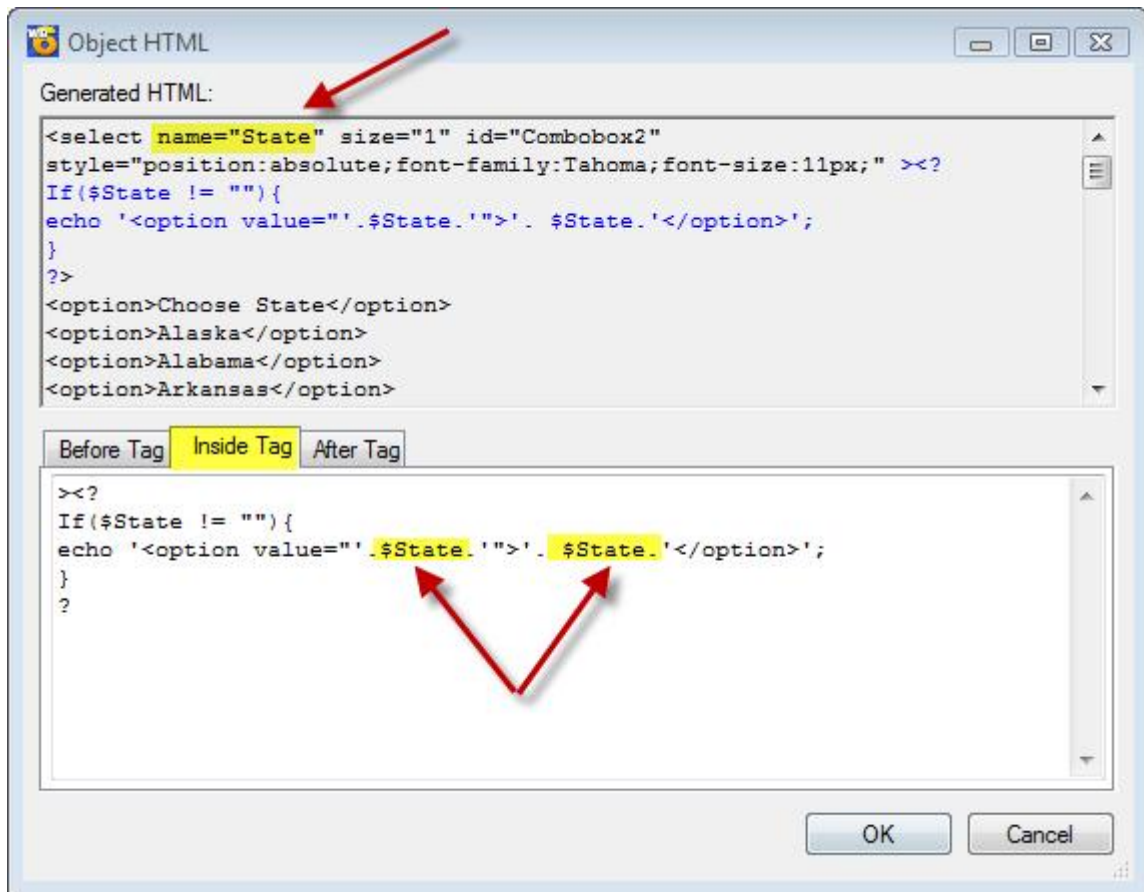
Object HTML

Generated HTML:

<select name="State" size="1" id="Combobox2" style="position:absolute;font-family:Tahoma;font-size:11px;" ><?
If($State != ""){
echo '<option value="'.$State.'">'. $State.'</option>';
}
?>
<option>Choose State</option>
<option>Alaska</option>
<option>Alabama</option>
<option>Arkansas</option>

Before Tag | Inside Tag | After Tag

><?
If($State != ""){
echo '<option value="'.$State.'">'. $State.'</option>';
}
?

OK
Cancel